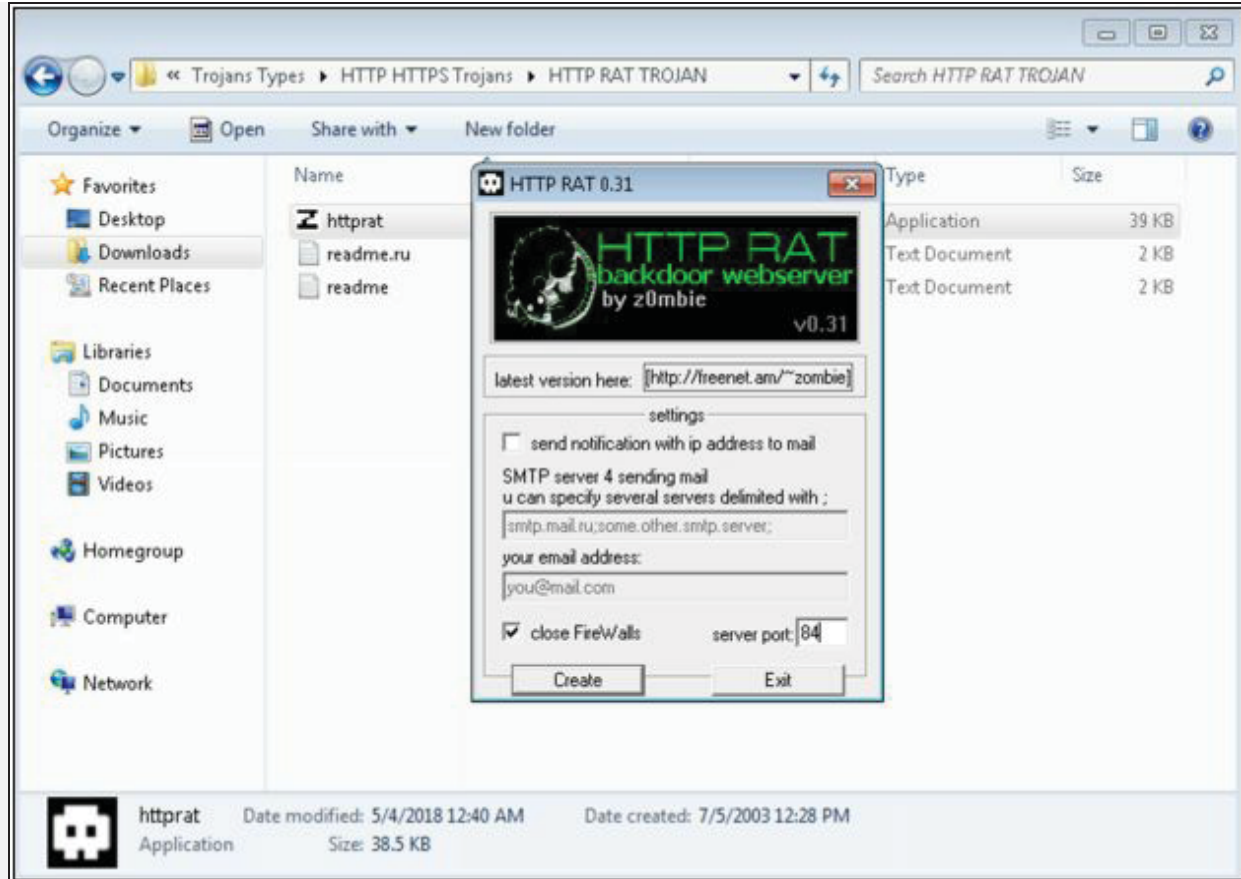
« Trojans Types ▸ HTTP HTTPS Trojans ▸ HTTP RAT TROJAN

Search HTTP RAT TROJAN

Organize ▾ Open Share with ▾ New folder

Favorites
Desktop
Downloads
Recent Places

Libraries
Documents
Music
Pictures
Videos

Homegroup

Computer

Network

| Name | Type | Size |
|---|---|---|
| httprat | Application | 39 KB |
| readme.ru | Text Document | 2 KB |
| readme | Text Document | 2 KB |

HTTP RAT 0.31

HTTP RAT
backdoor webserver
by z0mbie
v0.31

latest version here: [http://freenet.am/~zombie]

settings

send notification with ip address to mail

SMTP server 4 sending mail
u can specify several servers delimited with ;

smtp.mail.ru;some.other.smtp.server;

your email address:

you@mail.com

close FireWalls

server port: 84

Create

Exit

httprat Date modified: 5/4/2018 12:40 AM Date created: 7/5/2003 12:28 PM
Application Size: 38.5 KB